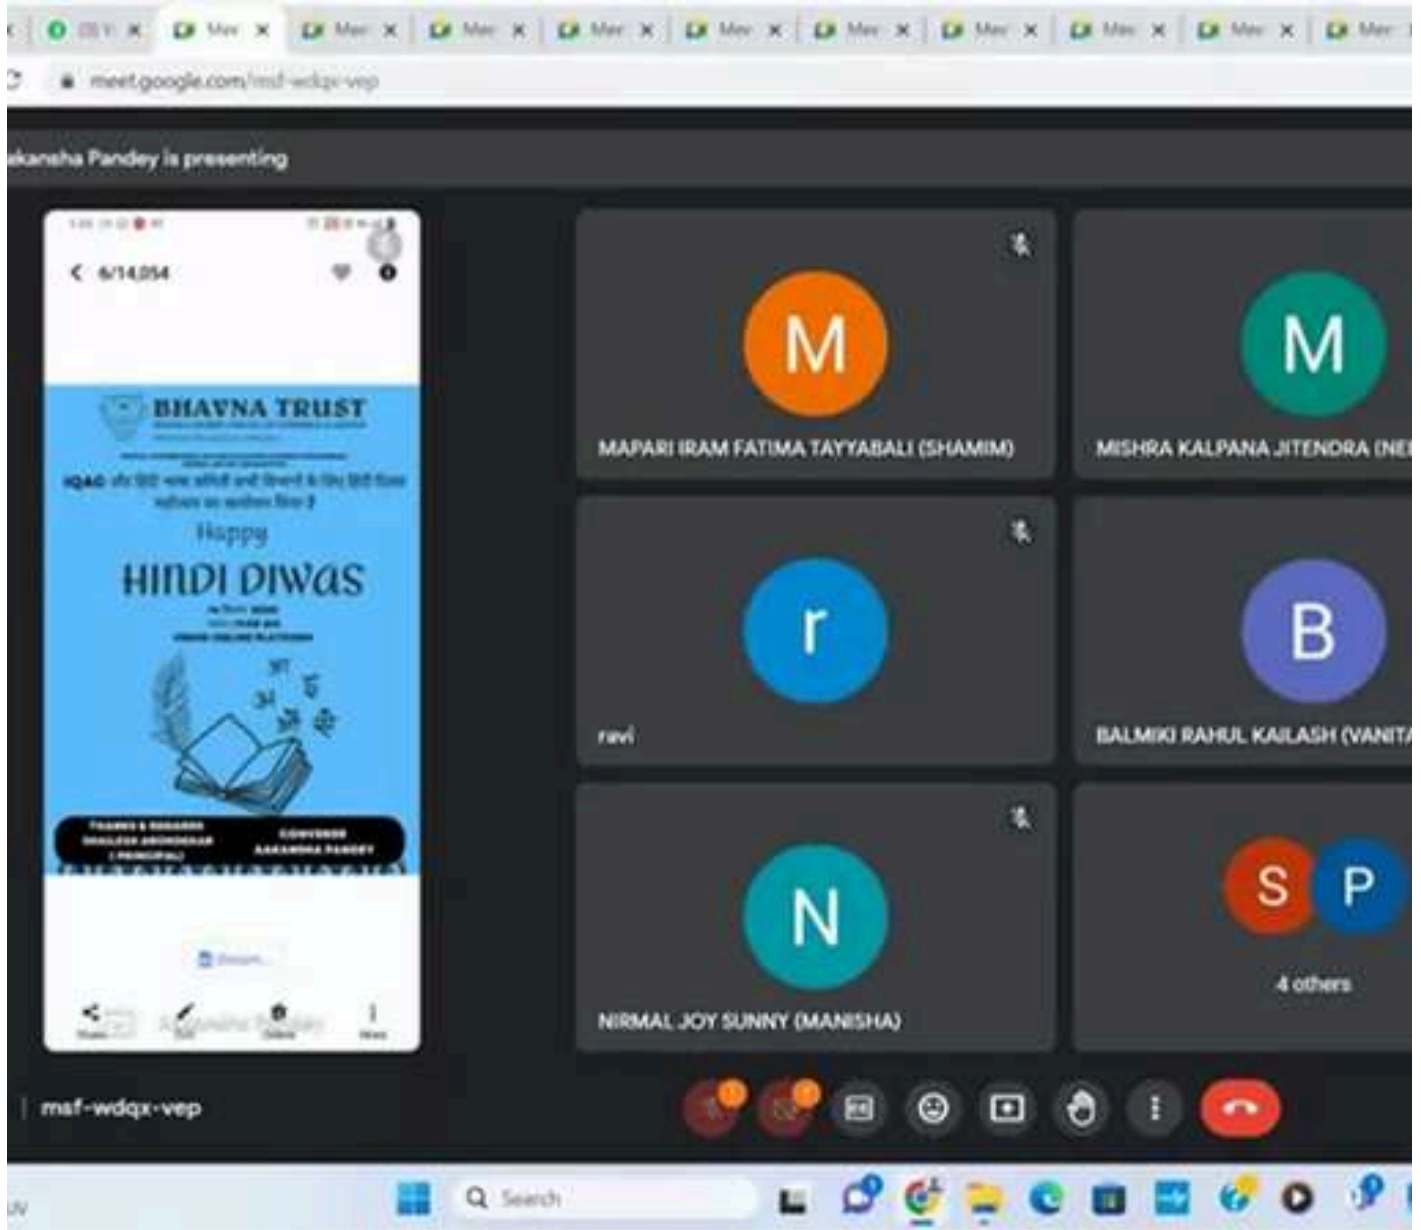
meet.google.com/msf-wdqx-vep

akansha Pandey is presenting

6/14,054

BHAVNA TRUST

IQAC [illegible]

Happy

HINDI DIWAS

THANKS & REGARDS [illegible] (PRINCIPAL)

CONVENER AAKANKSHA PANDEY

M
MAPARI IRAM FATIMA TAYYABALI (SHAMIM)

M
MISHRA KALPANA JITENDRA (NE

r
ravi

B
BALMIKI RAHUL KAILASH (VANITA

N
NIRMAL JOY SUNNY (MANISHA)

S P
4 others

msf-wdqx-vep

Search